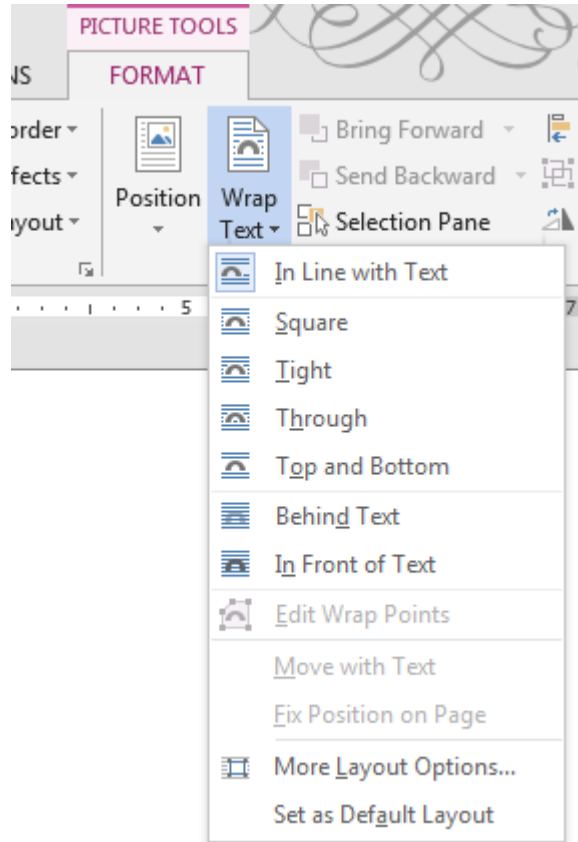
PICTURE TOOLS
NS
FORMAT
order ▾
fects ▾
yout ▾
Position ▾
Wrap Text ▾
Bring Forward ▾
Send Backward ▾
Selection Pane
5
7
In Line with Text
Square
Tight
Through
Top and Bottom
Behind Text
In Front of Text
Edit Wrap Points
Move with Text
Fix Position on Page
More Layout Options...
Set as Default Layout